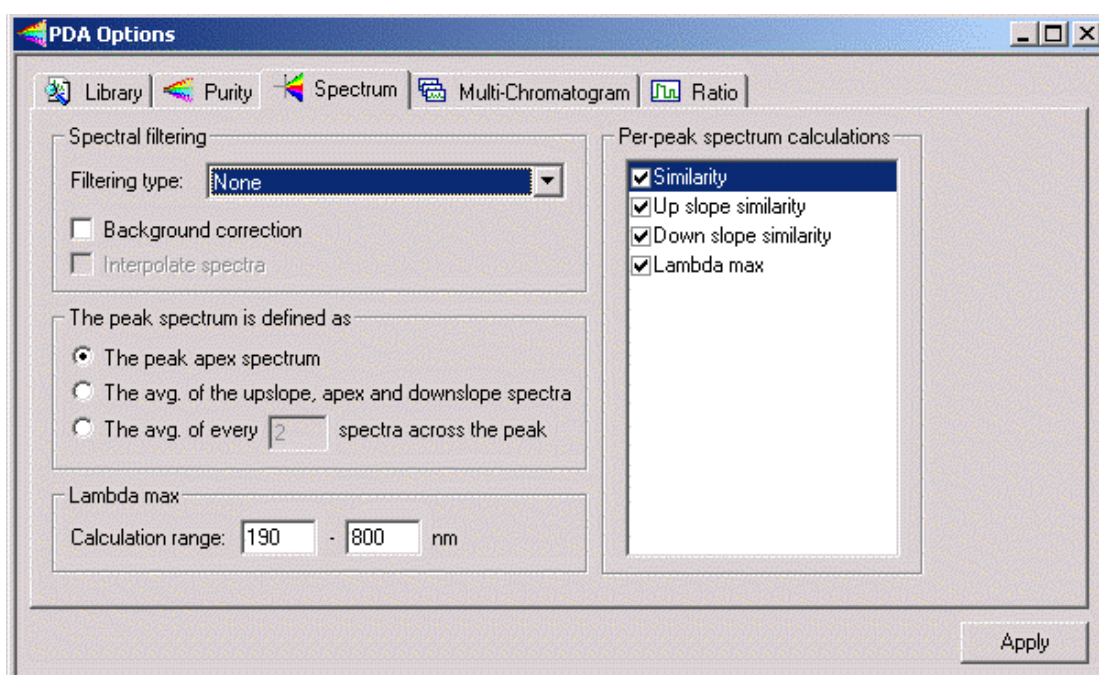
PDA Options

Library | Purity | Spectrum | Multi-Chromatogram | Ratio

Spectral filtering
Filtering type: None
Background correction
Interpolate spectra

The peak spectrum is defined as
The peak apex spectrum
The avg. of the upslope, apex and downslope spectra
The avg. of every 2 spectra across the peak

Lambda max
Calculation range: 190 - 800 nm

Per-peak spectrum calculations
Similarity
Up slope similarity
Down slope similarity
Lambda max

Apply